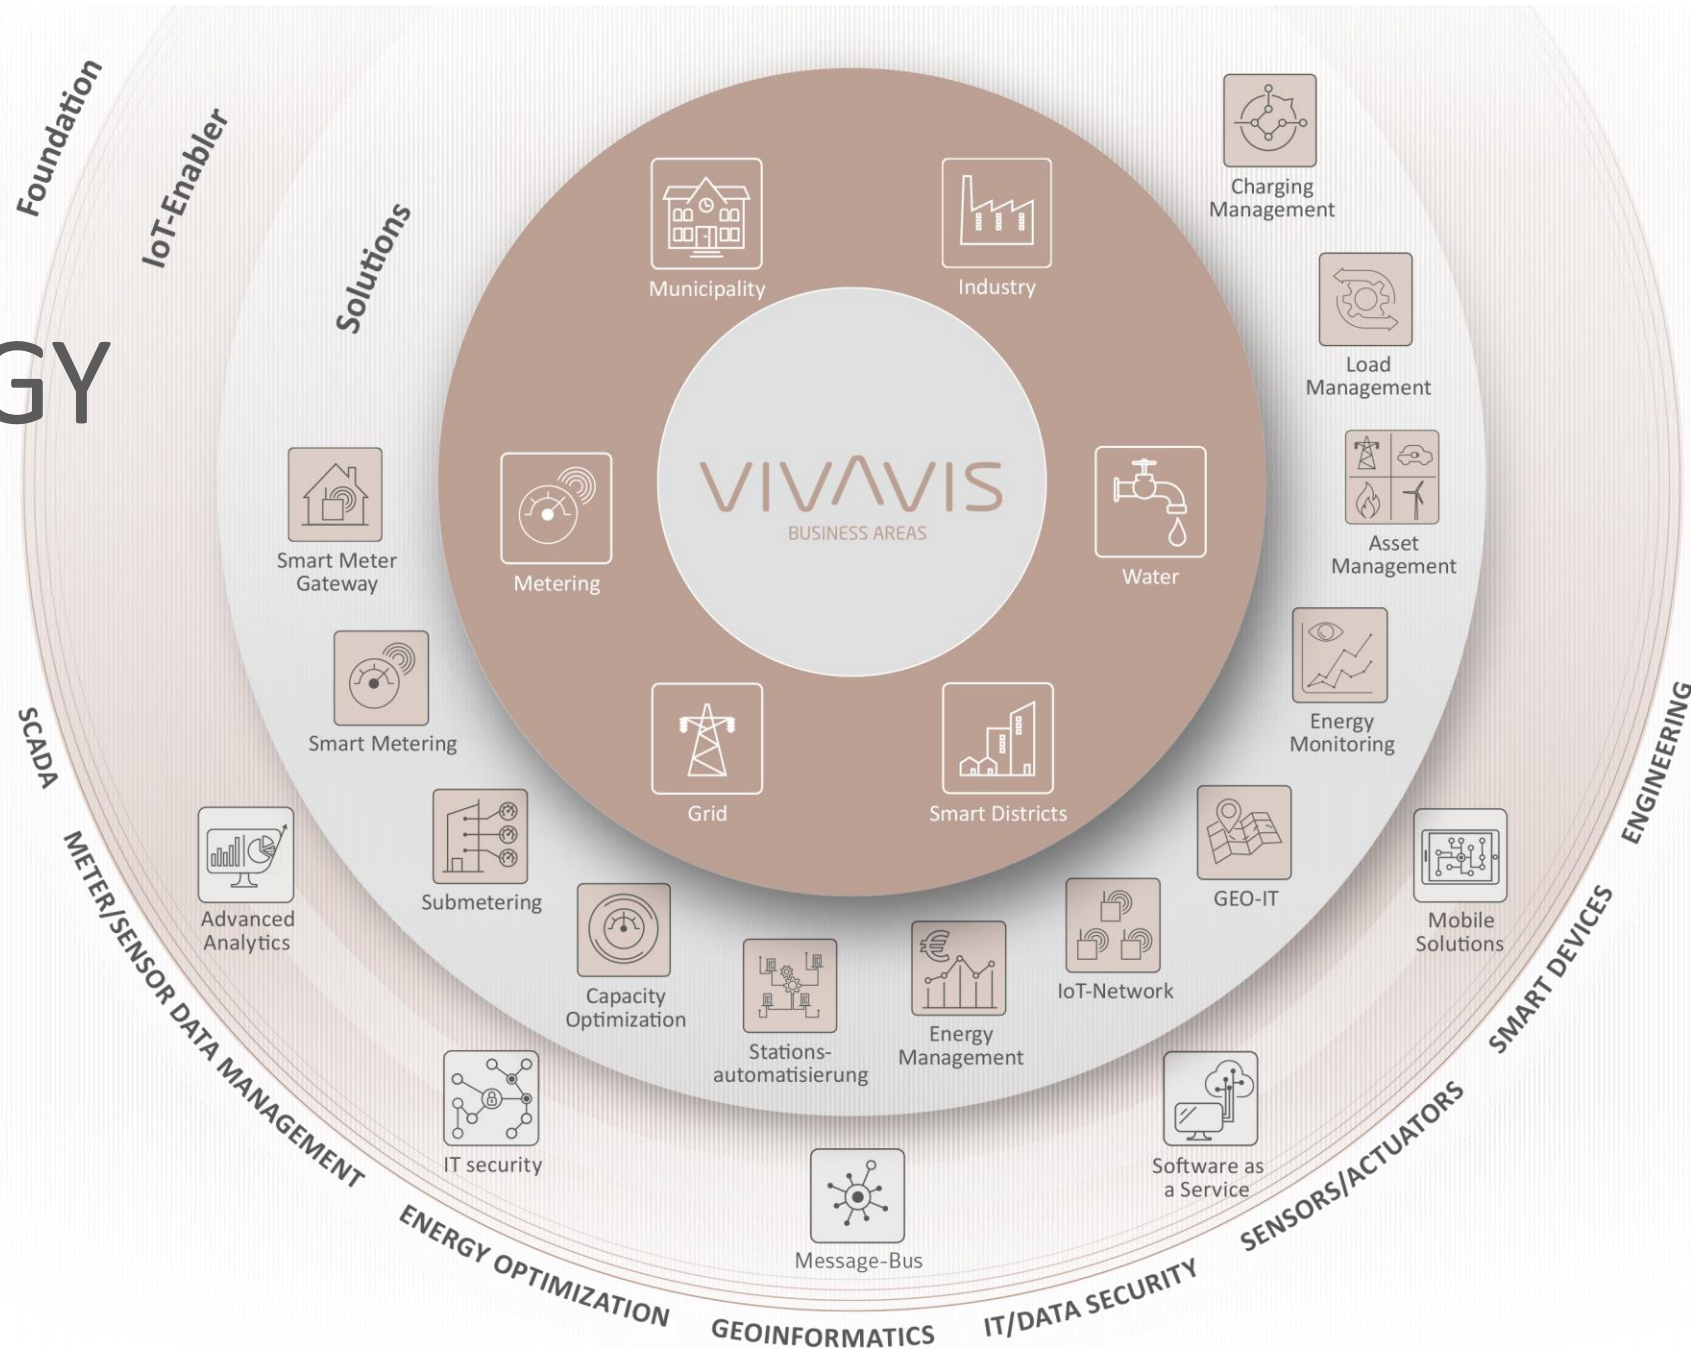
Foundation

IoT-Enabler

Solutions

GY

VIVAVIS
BUSINESS AREAS

Municipality

Industry

Metering

Water

Grid

Smart Districts

Charging Management

Load Management

Asset Management

Energy Monitoring

Smart Meter Gateway

Smart Metering

Advanced Analytics

Submetering

Capacity Optimization

Stations-automatisierung

Energy Management

IoT-Network

GEO-IT

Mobile Solutions

IT security

Message-Bus

Software as a Service

SCADA

METER/SENSOR DATA MANAGEMENT

ENERGY OPTIMIZATION

GEOINFORMATICS

IT/DATA SECURITY

SENSORS/ACTUATORS

SMART DEVICES

ENGINEERING